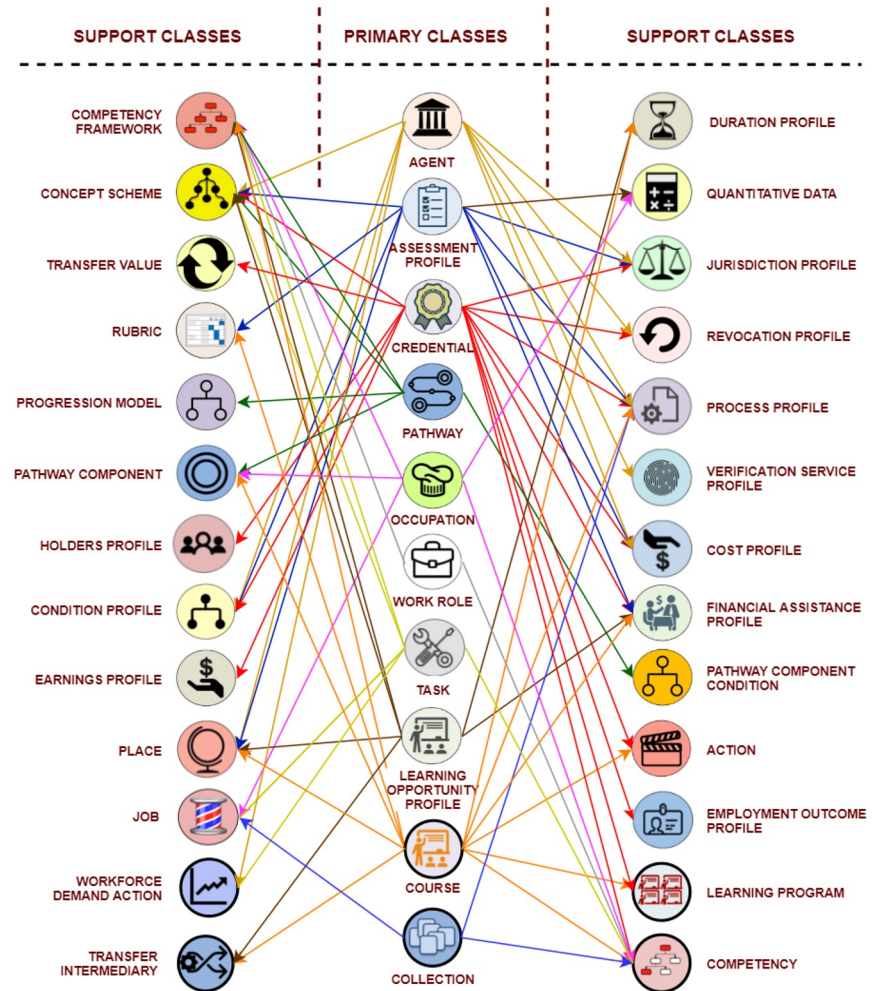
SUPPORT CLASSES

COMPETENCY FRAMEWORK

CONCEPT SCHEME

TRANSFER VALUE

RUBRIC

PROGRESSION MODEL

PATHWAY COMPONENT

HOLDERS PROFILE

CONDITION PROFILE

EARNINGS PROFILE

PLACE

JOB

WORKFORCE DEMAND ACTION

TRANSFER INTERMEDIARY

PRIMARY CLASSES

AGENT

ASSESSMENT PROFILE

CREDENTIAL

PATHWAY

OCCUPATION

WORK ROLE

TASK

LEARNING OPPORTUNITY PROFILE

COURSE

COLLECTION

SUPPORT CLASSES

DURATION PROFILE

QUANTITATIVE DATA

JURISDICTION PROFILE

REVOCATION PROFILE

PROCESS PROFILE

VERIFICATION SERVICE PROFILE

COST PROFILE

FINANCIAL ASSISTANCE PROFILE

PATHWAY COMPONENT CONDITION

ACTION

EMPLOYMENT OUTCOME PROFILE

LEARNING PROGRAM

COMPETENCY